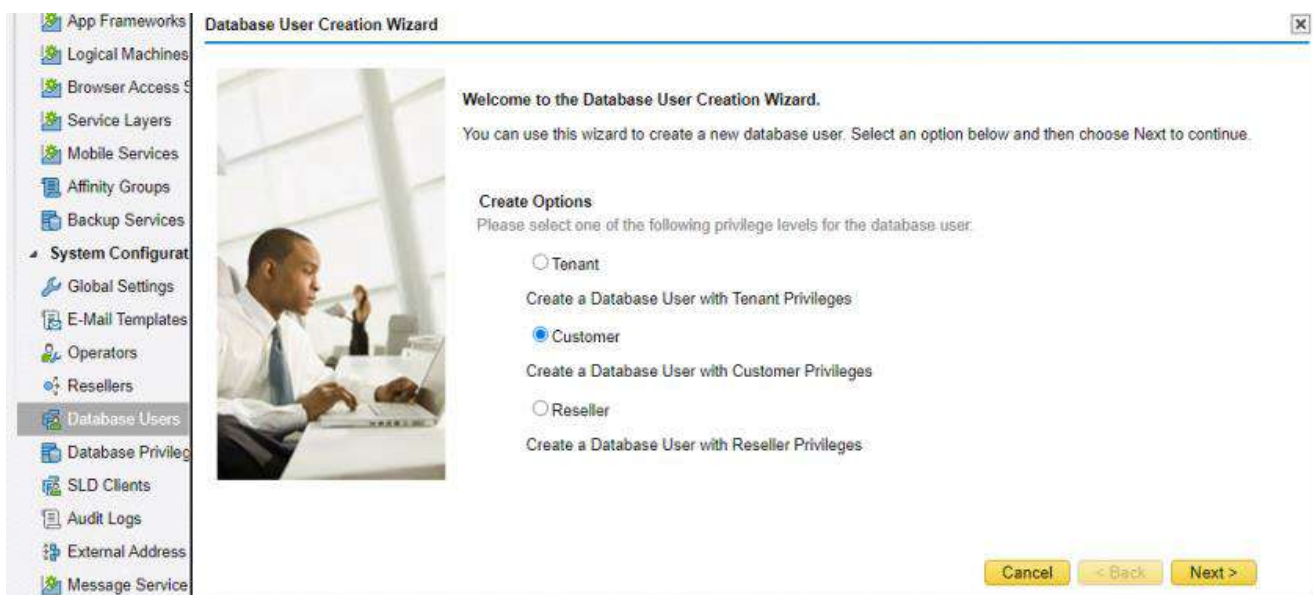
App Frameworks
Logical Machines
Browser Access S
Service Layers
Mobile Services
Affinity Groups
Backup Services
System Configurat
Global Settings
E-Mail Templates
Operators
Resellers
Database Users
Database Privileg
SLD Clients
Audit Logs
External Address
Message Service

Database User Creation Wizard

Welcome to the Database User Creation Wizard.

You can use this wizard to create a new database user. Select an option below and then choose Next to continue.

Create Options

Please select one of the following privilege levels for the database user.

Tenant

Create a Database User with Tenant Privileges

Customer

Create a Database User with Customer Privileges

Reseller

Create a Database User with Reseller Privileges

Cancel
< Back
Next >